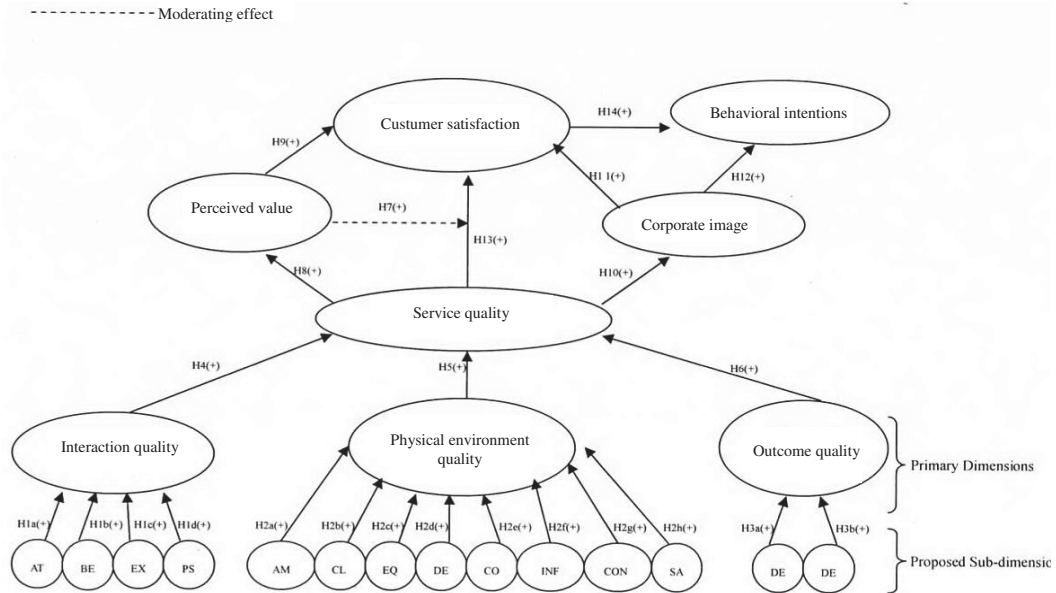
Moderating effect

Custumer satisfaction

Behavioral intentions

H14(+)

H9(+)

H1 1(+)

H12(+)

Perceived value

H7(+)

Corporate image

H13(+)

H8(+)

H10(+)

Service quality

H4(+)

H5(+)

H6(+)

Interaction quality

Physical environment quality

Outcome quality

Primary Dimensions

H1a(+)

H1b(+)

H1c(+)

H1d(+)

H2a(+)

H2b(+)

H2c(+)

H2d(+)

H2e(+)

H2f(+)

H2g(+)

H2h(+)

H3a(+)

H3b(+)

AT

BE

EX

PS

AM

CL

EQ

DE

CO

INF

CON

SA

DE

DE

Proposed Sub-dimensio